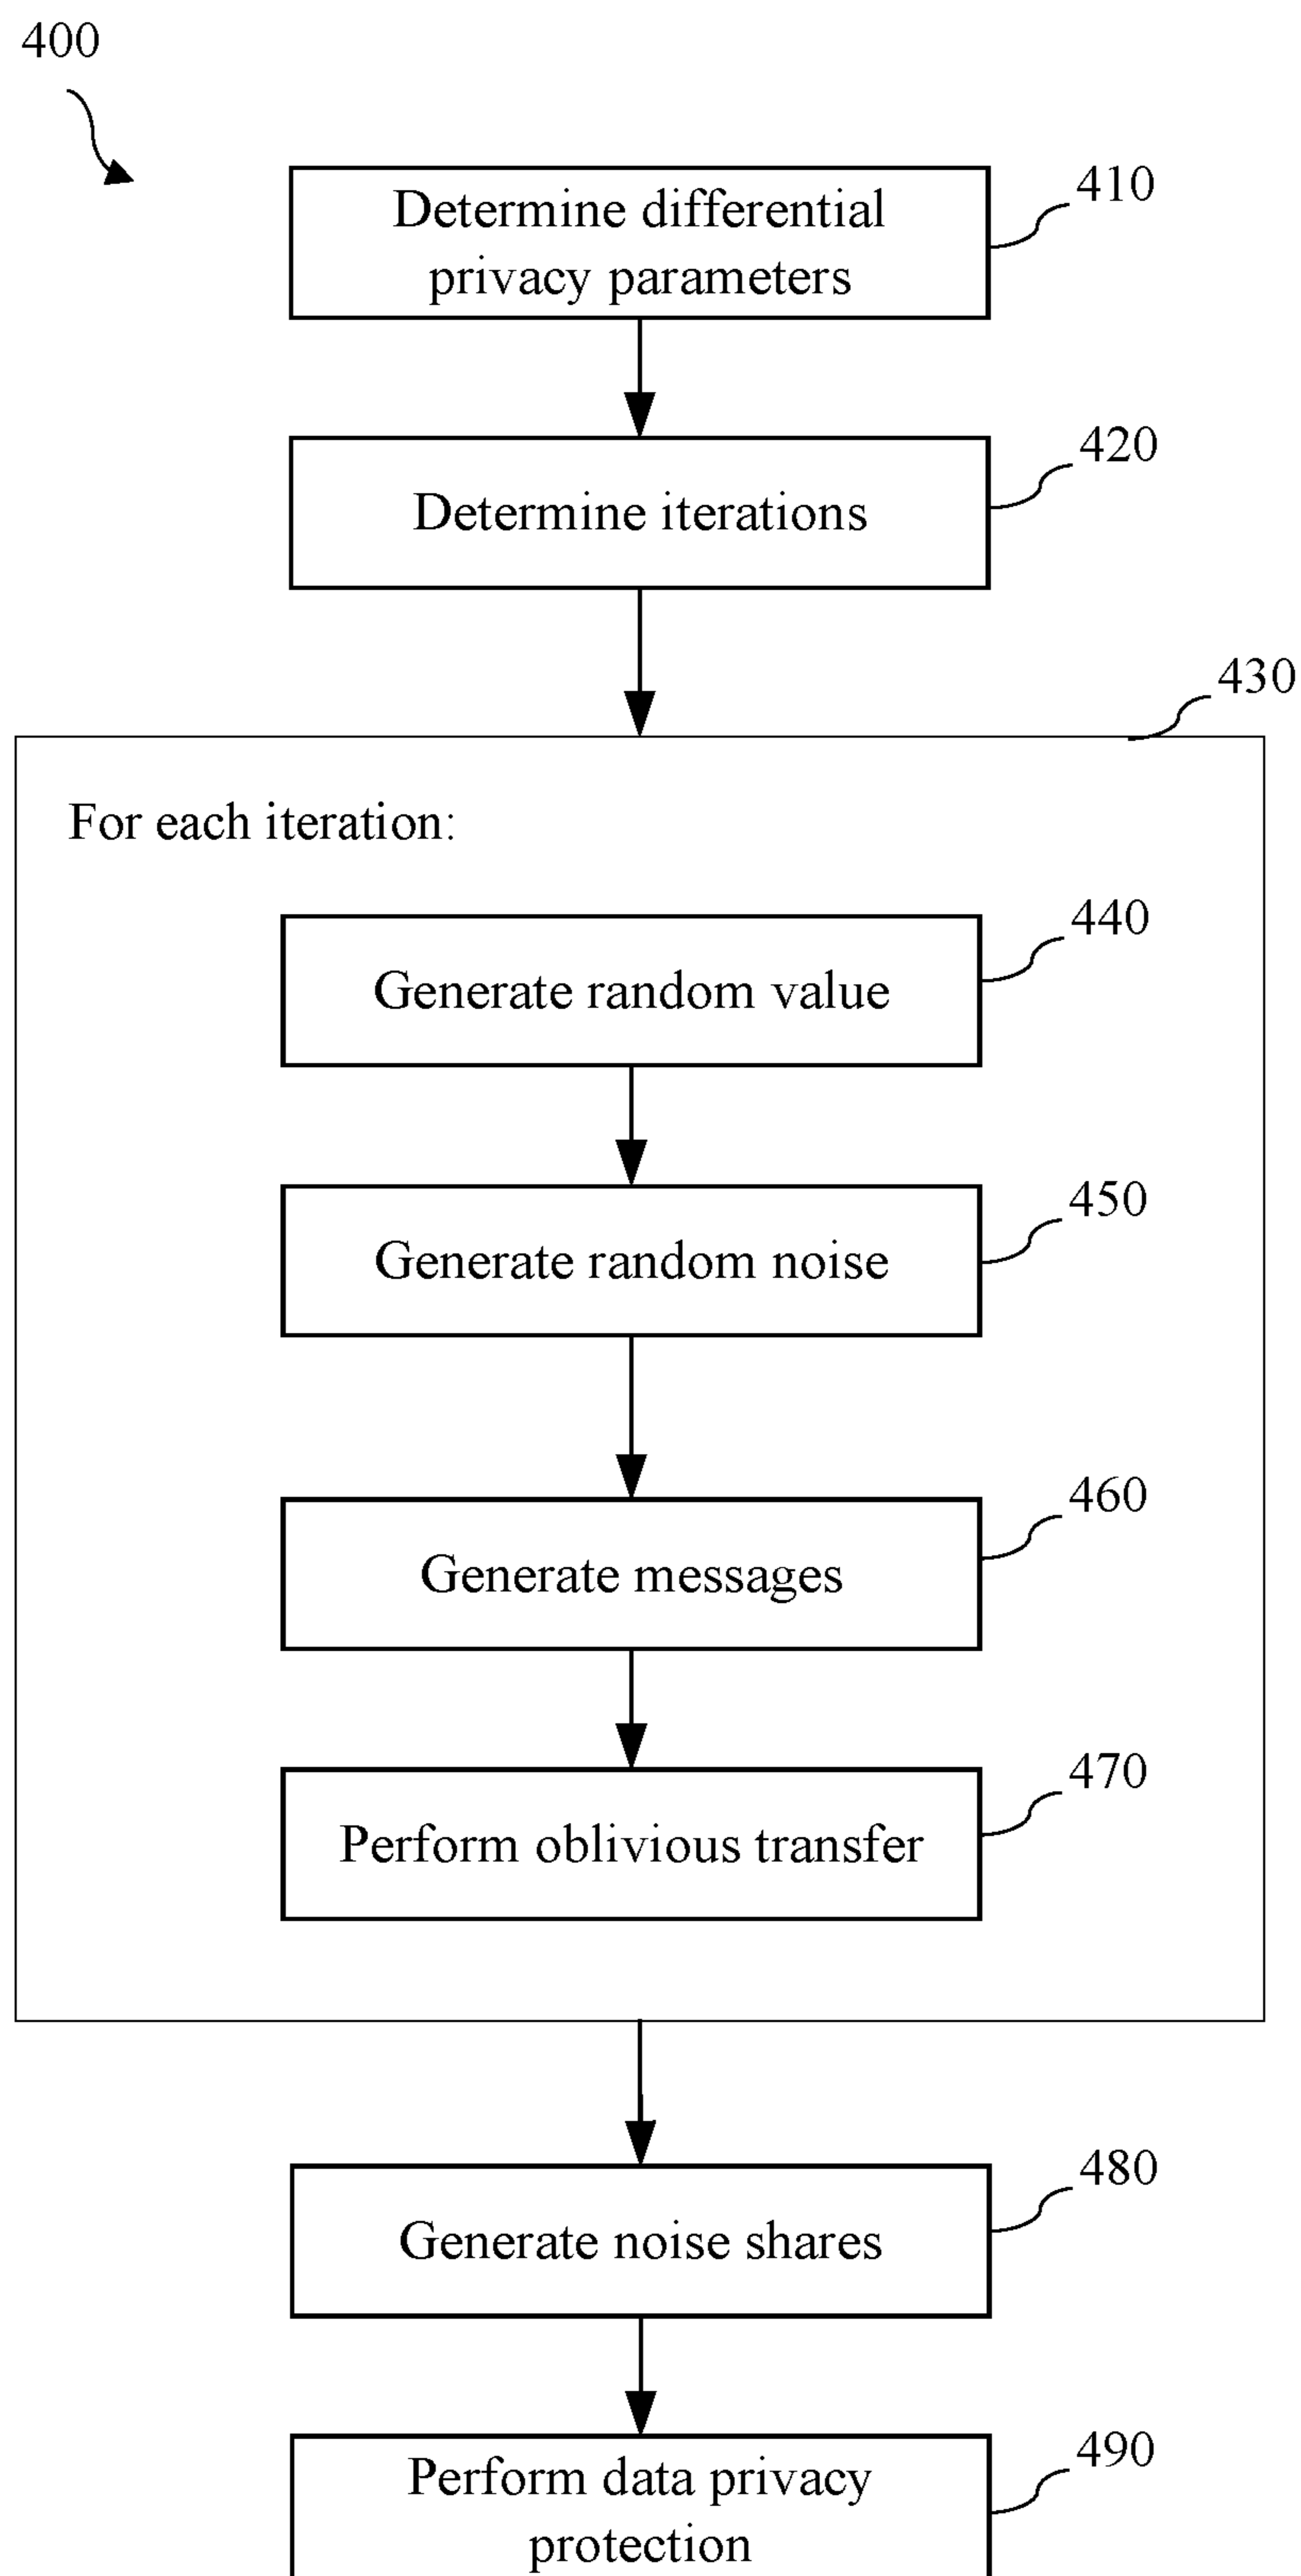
400

Determine differential privacy parameters

410

Determine iterations

420

430

For each iteration:

Generate random value

440

Generate random noise

450

Generate messages

460

Perform oblivious transfer

470

Generate noise shares

480

Perform data privacy protection

490